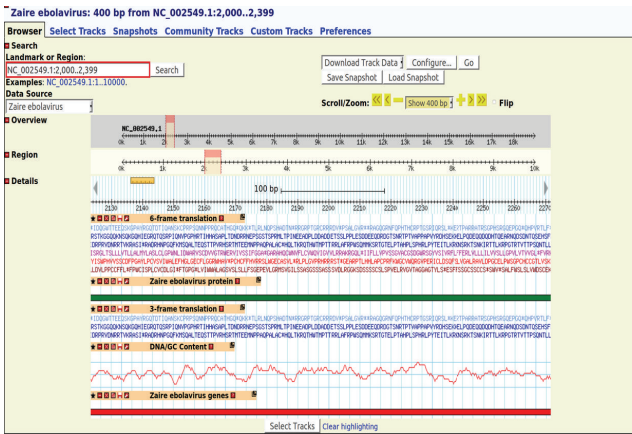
Zaire ebolavirus: 400 bp from NC_002549.1:2,000..2,399

Browser | Select Tracks | Snapshots | Community Tracks | Custom Tracks | Preferences

Search
Landmark or Region:
NC_002549.1:2,000..2,399
Search
Examples: NC_002549.1:1..10000.
Data Source
Zaire ebolavirus

Download Track Data
Configure...
Go
Save Snapshot
Load Snapshot

Scroll/Zoom:
Show 400 bp
Flip

Overview
NC_002549.1
0k 1k 2k 3k 4k 5k 6k 7k 8k 9k 10k 11k 12k 13k 14k 15k 16k 17k 18k

Region
0k 1k 2k 3k 4k 5k 6k 7k 8k 9k 10k

Details
100 bp
2130 2140 2150 2160 2170 2180 2190 2200 2210 2220 2230 2240 2250 2260 2270

6-frame translation
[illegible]

Zaire ebolavirus protein

3-frame translation
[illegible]

DNA/GC Content

Zaire ebolavirus genes

Select Tracks
Clear highlighting